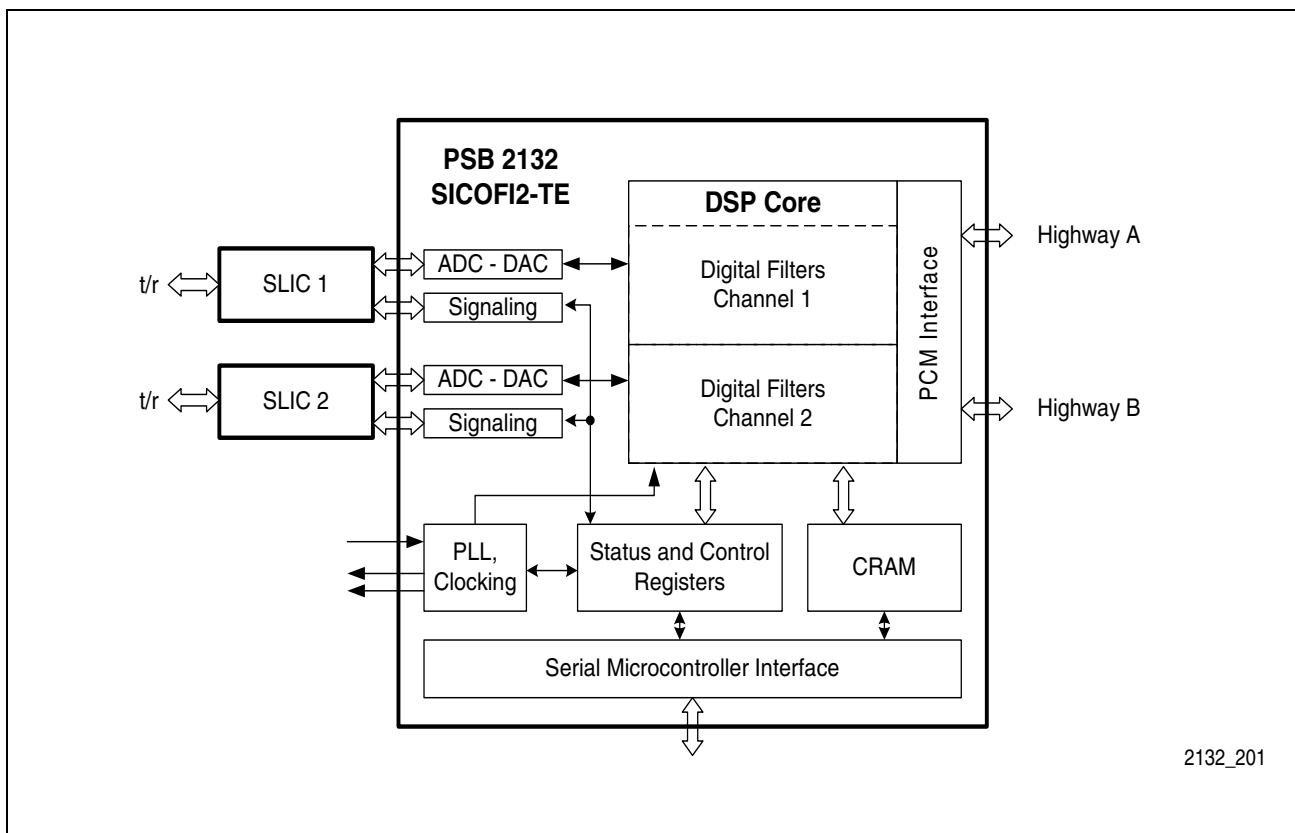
PSB 2132
SICOFI2-TE

DSP Core

t/r

SLIC 1

ADC - DAC

Signaling

Digital Filters
Channel 1

PCM Interface

Highway A

t/r

SLIC 2

ADC - DAC

Signaling

Digital Filters
Channel 2

Highway B

PLL,
Clocking

Status and Control
Registers

CRAM

Serial Microcontroller Interface

2132_201